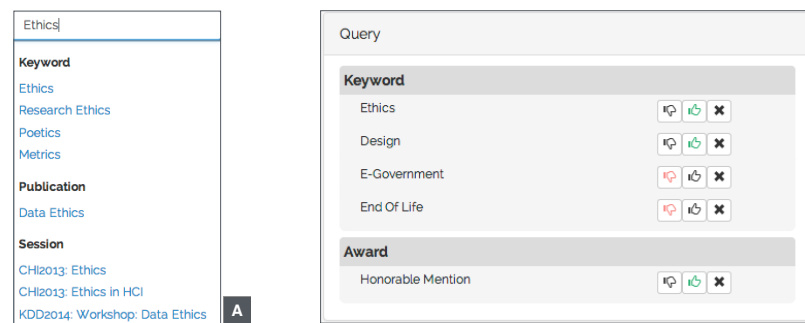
Ethics

Keyword
Ethics
Research Ethics
Poetics
Metrics

Publication
Data Ethics

Session
CHI2013: Ethics
CHI2013: Ethics in HCI
KDD2014: Workshop: Data Ethics

A

Query

Keyword
Ethics
Design
E-Government
End Of Life

Award
Honorable Mention